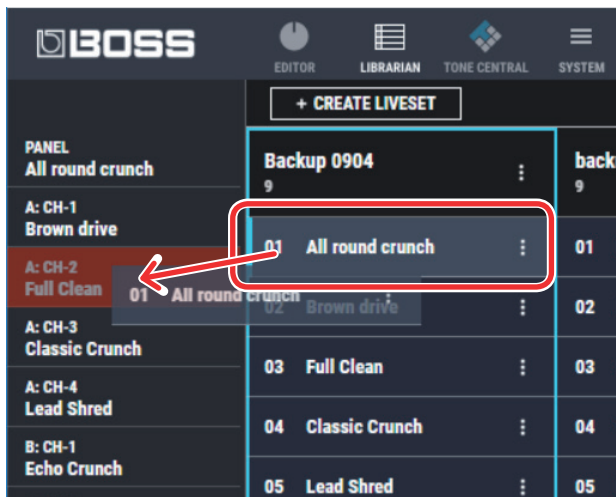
BOSS

EDITOR LIBRARIAN TONE CENTRAL SYSTEM

+ CREATE LIVESET

PANEL
All round crunch

A: CH-1
Brown drive

A: CH-2
Full Clean

A: CH-3
Classic Crunch

A: CH-4
Lead Shred

B: CH-1
Echo Crunch

01 All round crunch

Backup 0904
9

01 All round crunch

02 Brown drive

03 Full Clean

04 Classic Crunch

05 Lead Shred

back
9

01

02

03

04

05